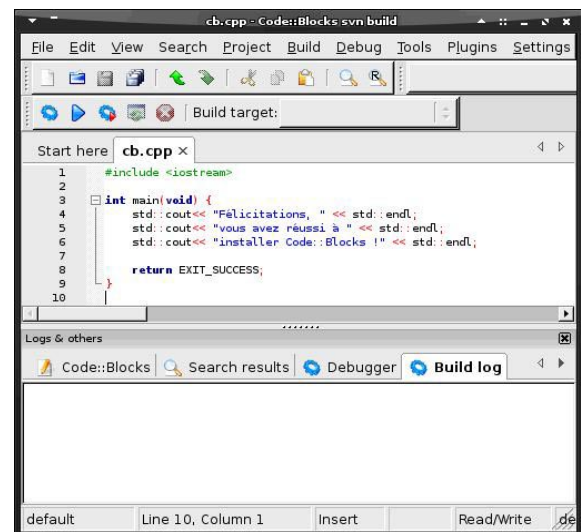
cb.cpp - Code::Blocks svn build

File Edit View Search Project Build Debug Tools Plugins Settings

Build target:

Start here cb.cpp ×

1 #include <iostream>
2
3 int main(void) {
4 std::cout<< "Félicitations, " << std::endl;
5 std::cout<< "vous avez réussi à " << std::endl;
6 std::cout<< "installer Code::Blocks !" << std::endl;
7
8 return EXIT_SUCCESS;
9 }
10

Logs & others

Code::Blocks Search results Debugger Build log

default Line 10, Column 1 Insert Read/Write de